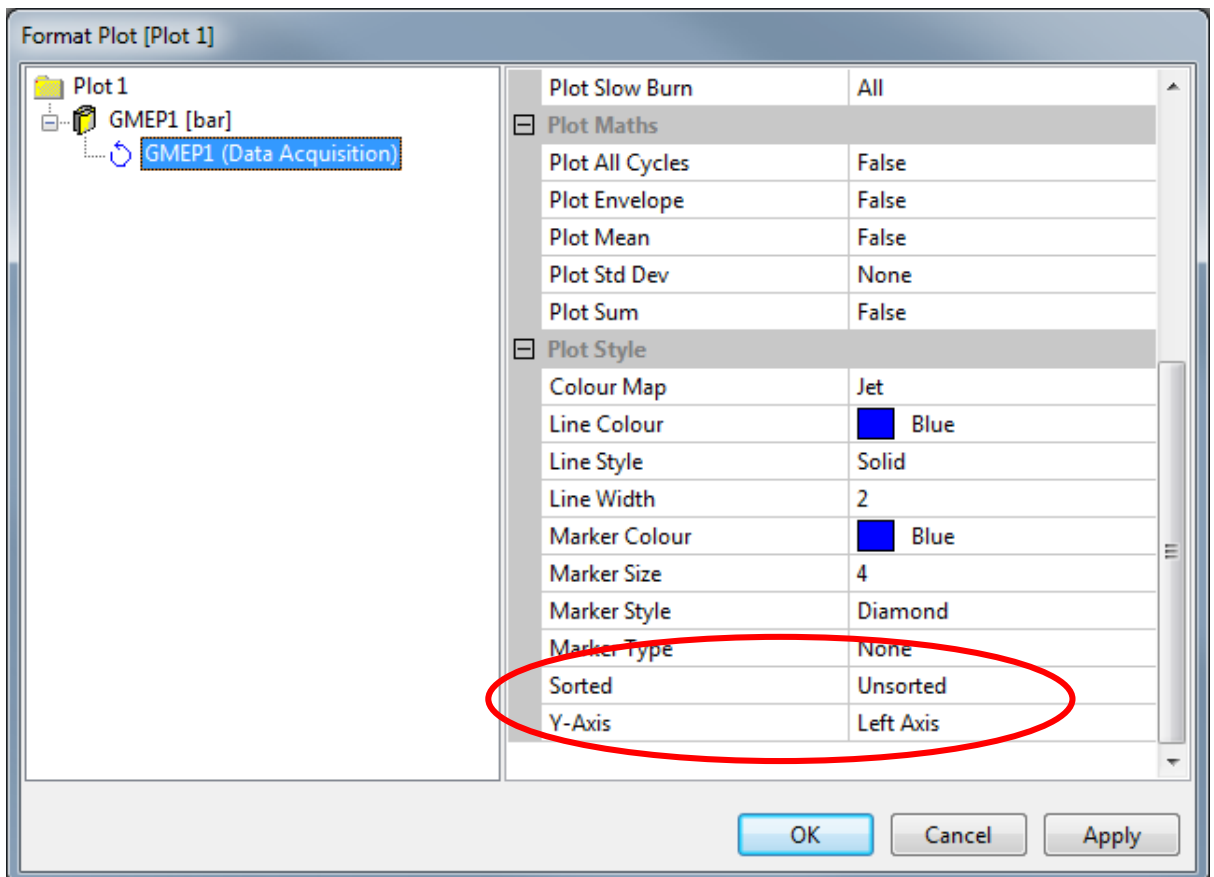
Format Plot [Plot 1]

Plot 1
GMEP1 [bar]
GMEP1 (Data Acquisition)

| | |
|---|---|
| Plot Slow Burn | All |
| Plot Maths | |
| Plot All Cycles | False |
| Plot Envelope | False |
| Plot Mean | False |
| Plot Std Dev | None |
| Plot Sum | False |
| Plot Style | |
| Colour Map | Jet |
| Line Colour | Blue |
| Line Style | Solid |
| Line Width | 2 |
| Marker Colour | Blue |
| Marker Size | 4 |
| Marker Style | Diamond |
| Marker Type | None |
| Sorted | Unsorted |
| Y-Axis | Left Axis |

OK Cancel Apply